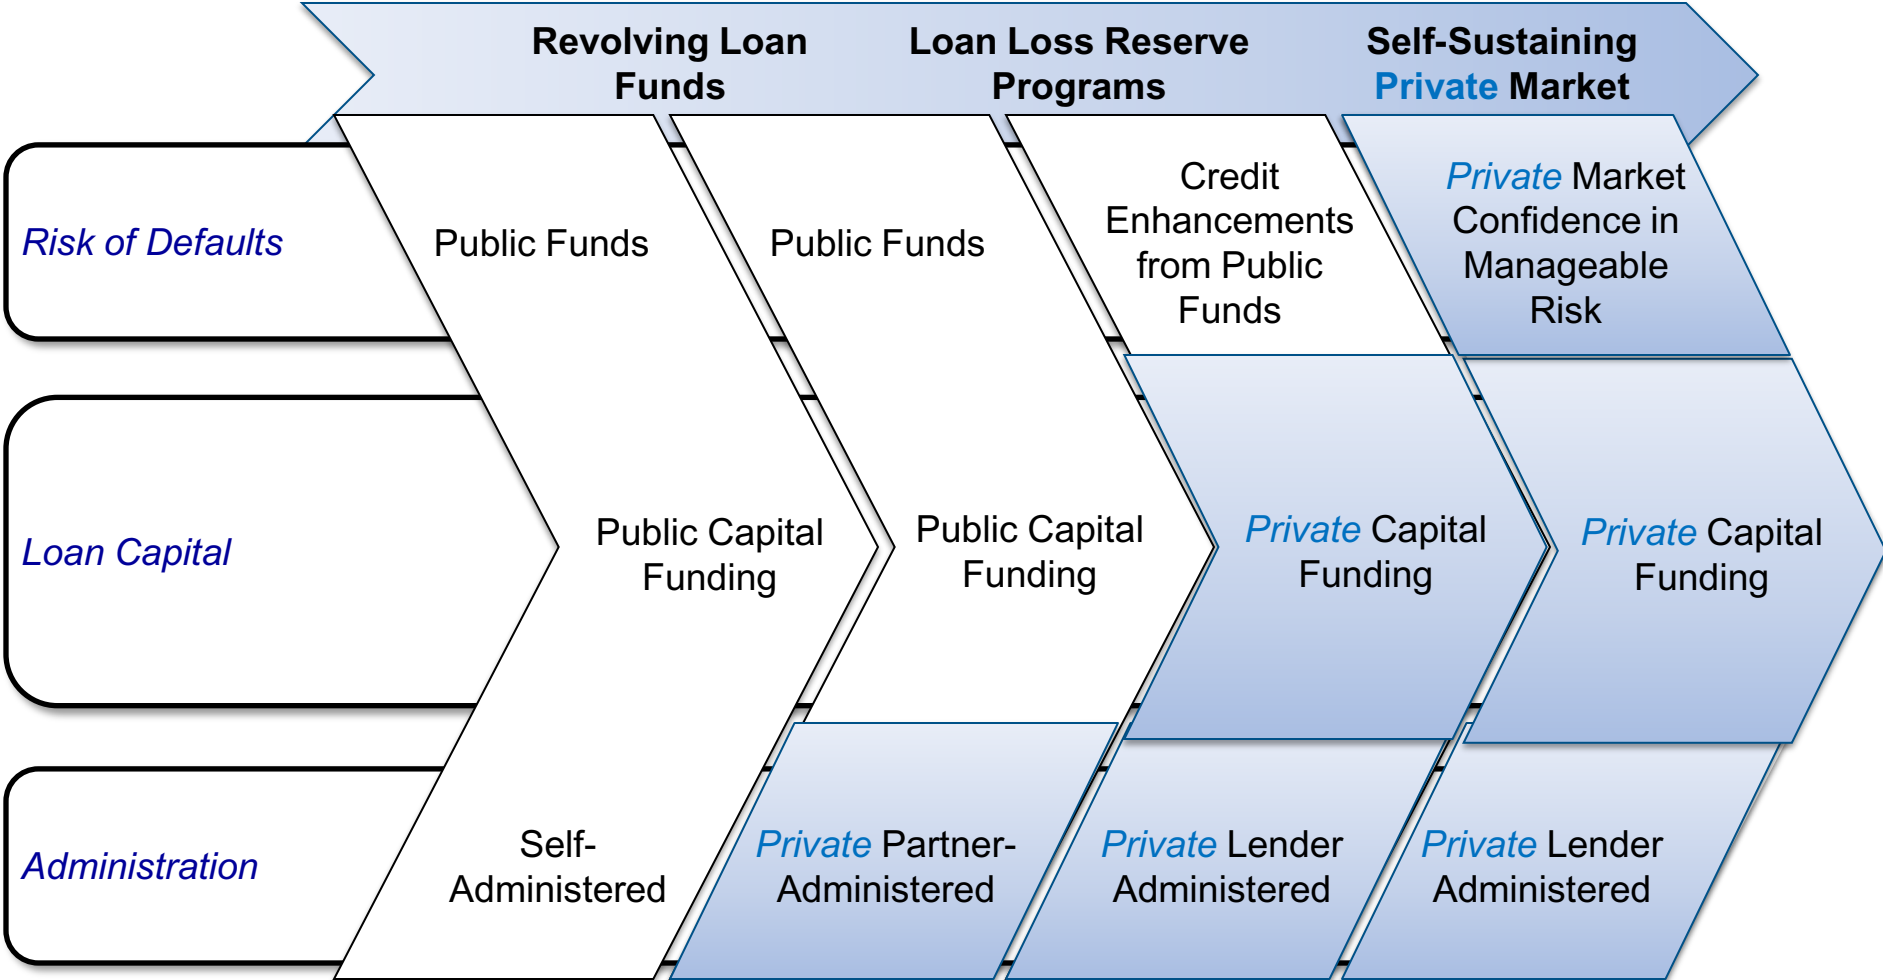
Revolving Loan Funds

Loan Loss Reserve Programs

Self-Sustaining Private Market

Risk of Defaults

Public Funds

Public Funds

Credit Enhancements from Public Funds

Private Market Confidence in Manageable Risk

Loan Capital

Public Capital Funding

Public Capital Funding

Private Capital Funding

Private Capital Funding

Administration

Self-Administered

Private Partner-Administered

Private Lender Administered

Private Lender Administered